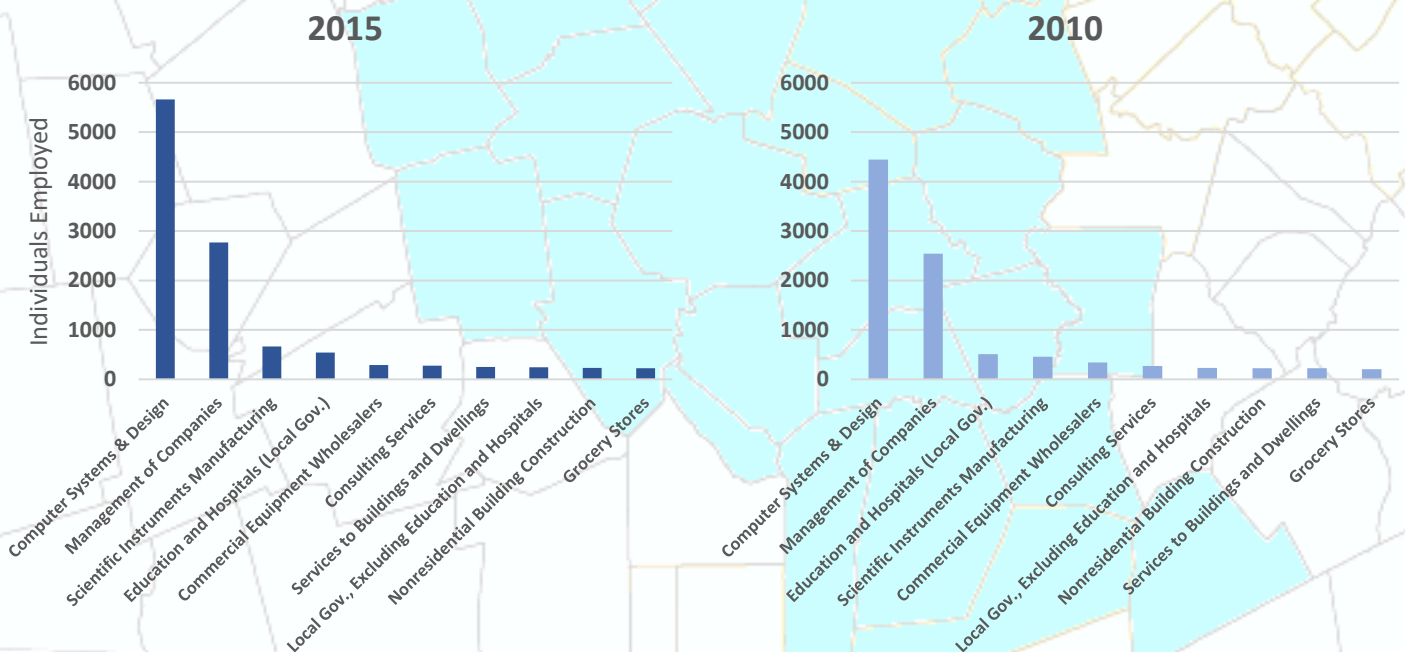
2015

Individuals Employed

6000
5000
4000
3000
2000
1000
0

Computer Systems & Design
Management of Companies
Scientific Instruments Manufacturing
Education and Hospitals (Local Gov.)
Commercial Equipment Wholesalers
Consulting Services
Services to Buildings and Dwellings
Local Gov., Excluding Education and Hospitals
Nonresidential Building Construction
Grocery Stores

2010

6000
5000
4000
3000
2000
1000
0

Computer Systems & Design
Management of Companies
Education and Hospitals (Local Gov.)
Scientific Instruments Manufacturing
Commercial Equipment Wholesalers
Consulting Services
Local Gov., Excluding Education and Hospitals
Nonresidential Building Construction
Services to Buildings and Dwellings
Grocery Stores